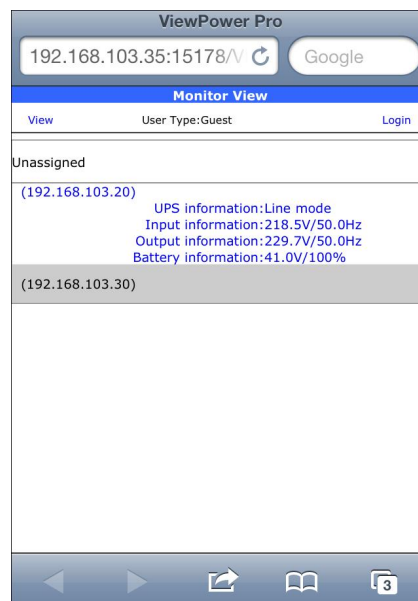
ViewPower Pro

192.168.103.35:15178/V

Google

Monitor View

View

User Type:Guest

Login

Unassigned

(192.168.103.20)

UPS information:Line mode

Input information:218.5V/50.0Hz

Output information:229.7V/50.0Hz

Battery information:41.0V/100%

(192.168.103.30)

3